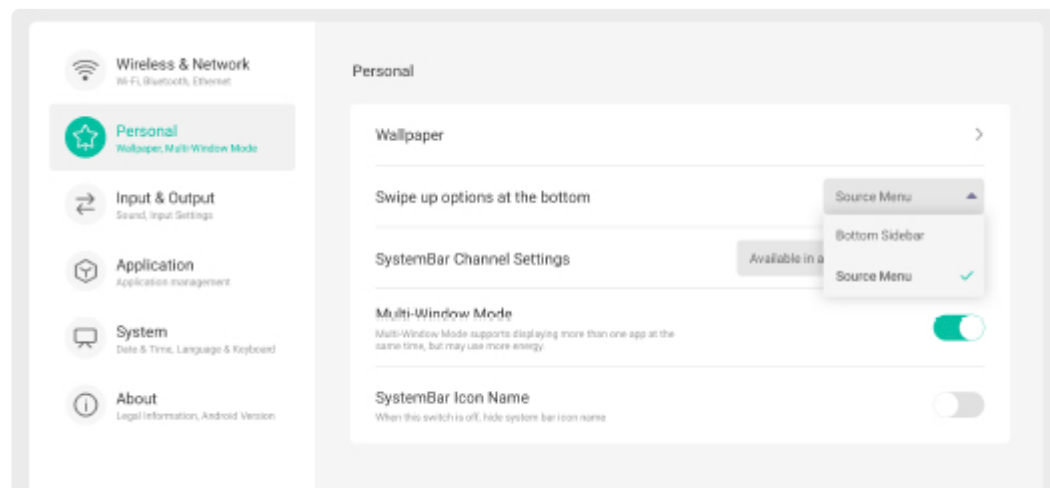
Wireless & Network
Wi-Fi, Bluetooth, Ethernet

Personal
Wallpaper, Multi-Window Mode

Input & Output
Sound, Input Settings

Application
Application management

System
Date & Time, Language & Keyboard

About
Legal Information, Android Version

Personal

Wallpaper

Swipe up options at the bottom

Source Menu

Bottom Sidebar

Source Menu

SystemBar Channel Settings

Available in a

Multi-Window Mode
Multi-Window Mode supports displaying more than one app at the same time, but may use more energy.

SystemBar Icon Name
When this switch is off, hide system bar icon name